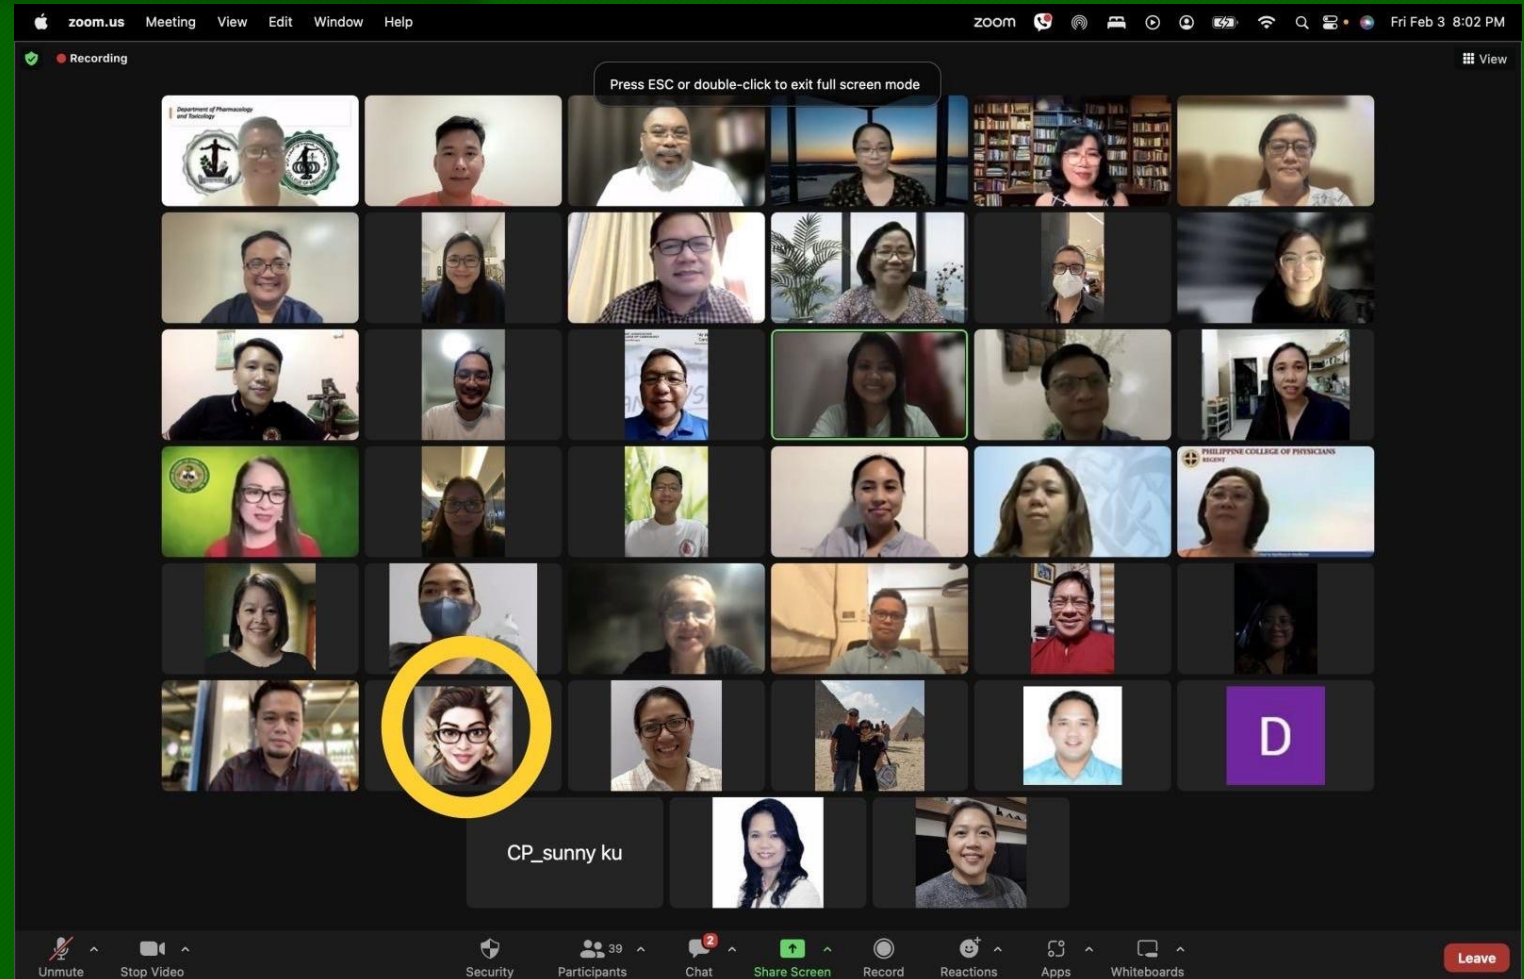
zoom.us Meeting View Edit Window Help

zoom Fri Feb 3 8:02 PM

Recording

View

Press ESC or double-click to exit full screen mode

Department of Pharmacology and Toxicology

PHILIPPINE COLLEGE OF PHYSICIANS

D

CP_sunny ku

Unmute Stop Video Security 39 Participants 2 Chat Share Screen Record Reactions Apps Whiteboards Leave